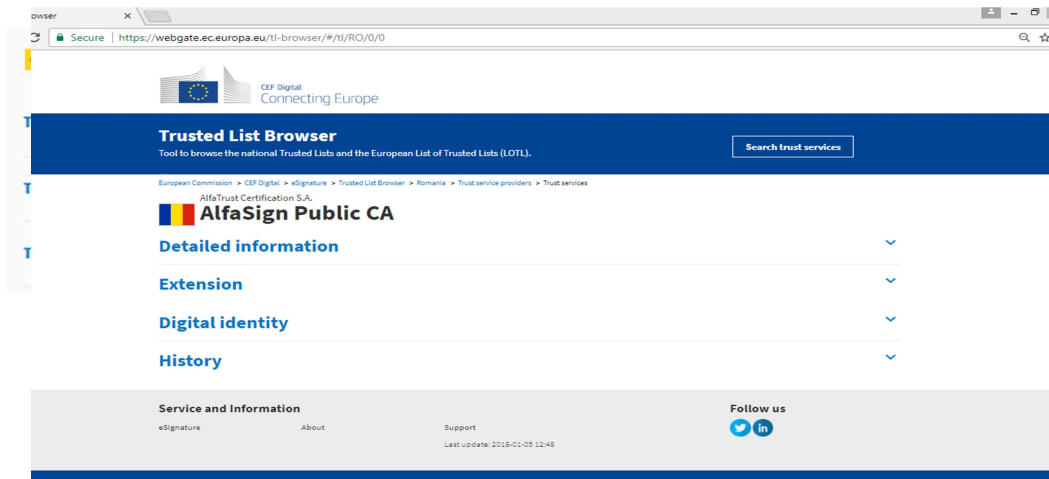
owser ×

Secure | https://webgate.ec.europa.eu/tl-browser/#/tl/RO/0/0

CEF Digital
Connecting Europe

Trusted List Browser
Tool to browse the national Trusted Lists and the European List of Trusted Lists (LOTL).

Search trust services

European Commission > CEF Digital > eSignature > Trusted List Browser > Romania > Trust service providers > Trust services

AlfaTrust Certification S.A.
AlfaSign Public CA

Detailed information

Extension

Digital identity

History

Service and Information
eSignature
About
Support
Last update: 2018-01-05 12:48

Follow us